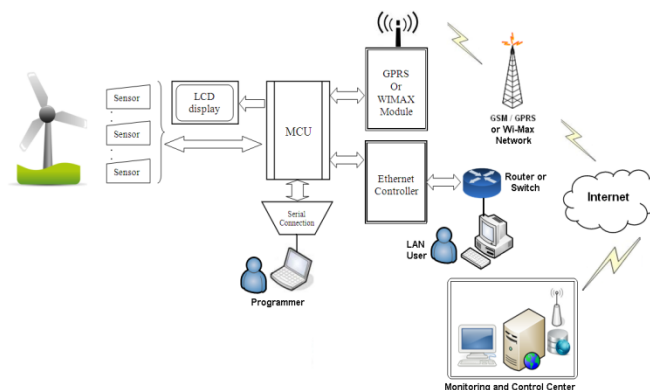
Sensor
Sensor
Sensor
LCD display
MCU
GPRS Or WIMAX Module
GSM / GPRS or Wi-Max Network
Ethernet Controller
Router or Switch
Internet
Serial Connection
LAN User
Programmer
Monitoring and Control Center